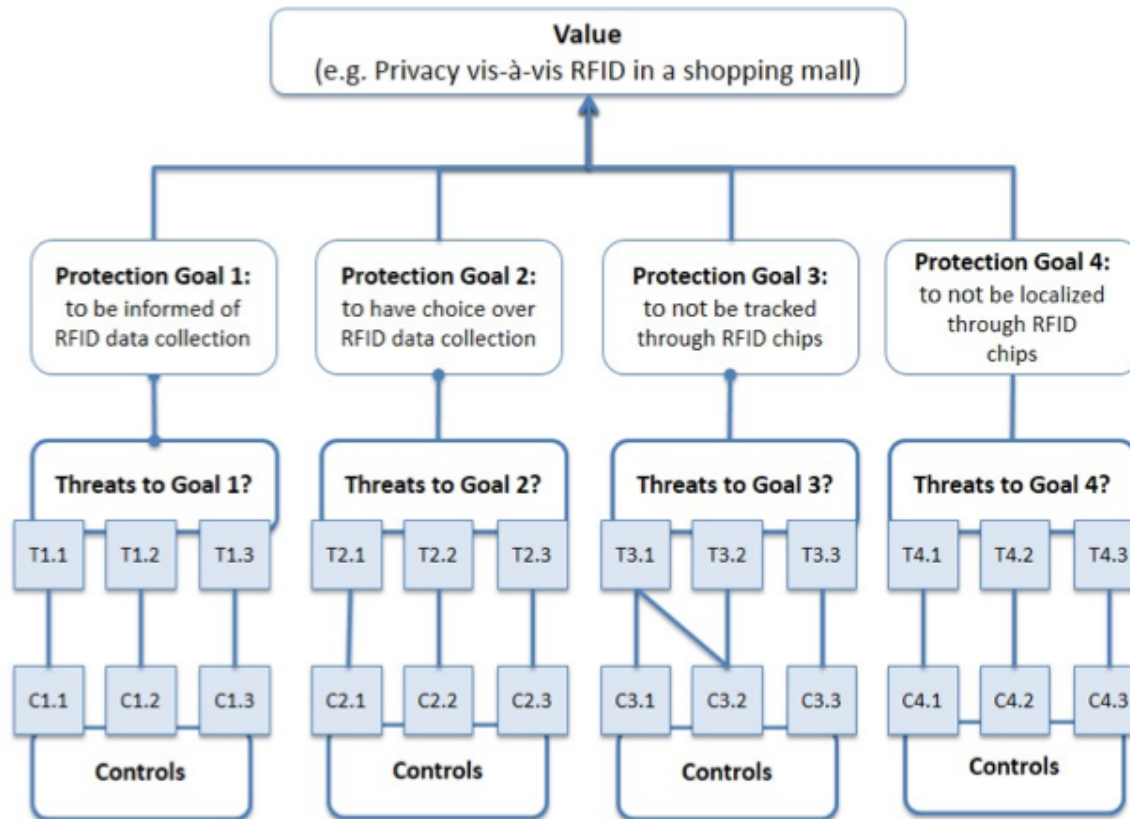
Value
(e.g. Privacy vis-à-vis RFID in a shopping mall)

Protection Goal 1: to be informed of RFID data collection

Protection Goal 2: to have choice over RFID data collection

Protection Goal 3: to not be tracked through RFID chips

Protection Goal 4: to not be localized through RFID chips

Threats to Goal 1?
T1.1 T1.2 T1.3
C1.1 C1.2 C1.3
Controls

Threats to Goal 2?
T2.1 T2.2 T2.3
C2.1 C2.2 C2.3
Controls

Threats to Goal 3?
T3.1 T3.2 T3.3
C3.1 C3.2 C3.3
Controls

Threats to Goal 4?
T4.1 T4.2 T4.3
C4.1 C4.2 C4.3
Controls